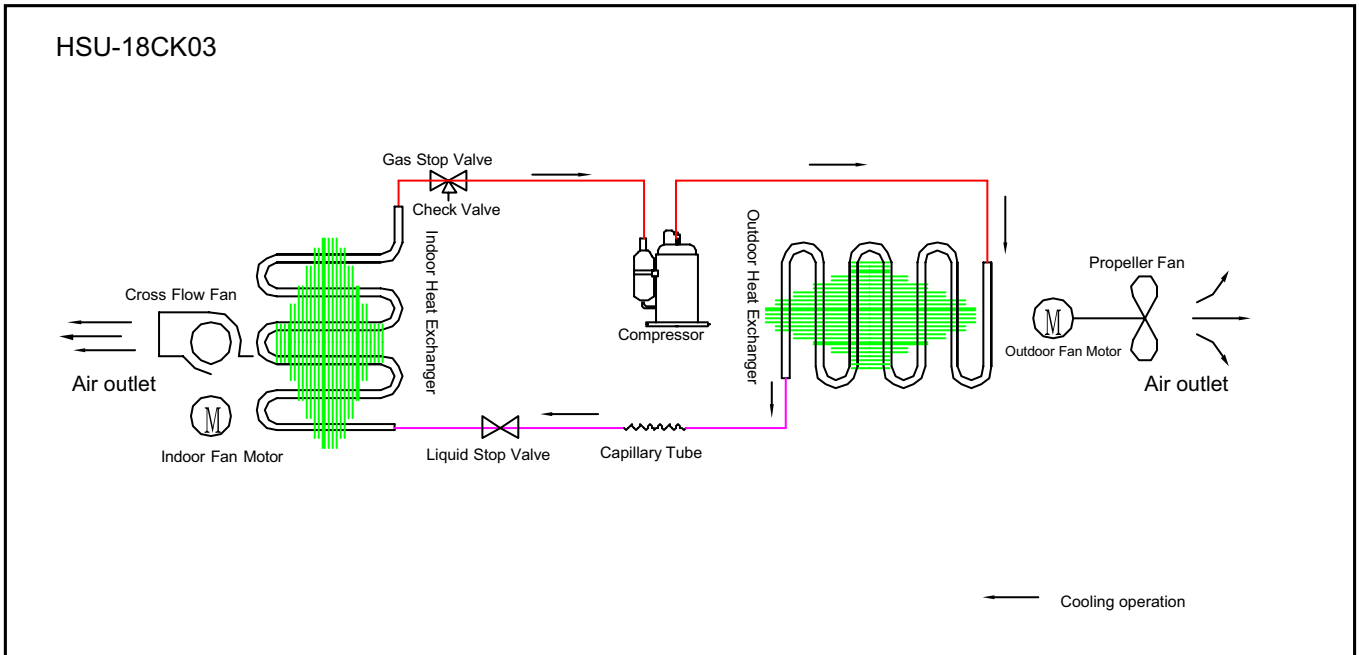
HSU-18CK03

Gas Stop Valve

Check Valve

Indoor Heat Exchanger

Outdoor Heat Exchanger

Propeller Fan

Cross Flow Fan

M

Compressor

M

Outdoor Fan Motor

Air outlet

Air outlet

M

Indoor Fan Motor

Liquid Stop Valve

Capillary Tube

Cooling operation